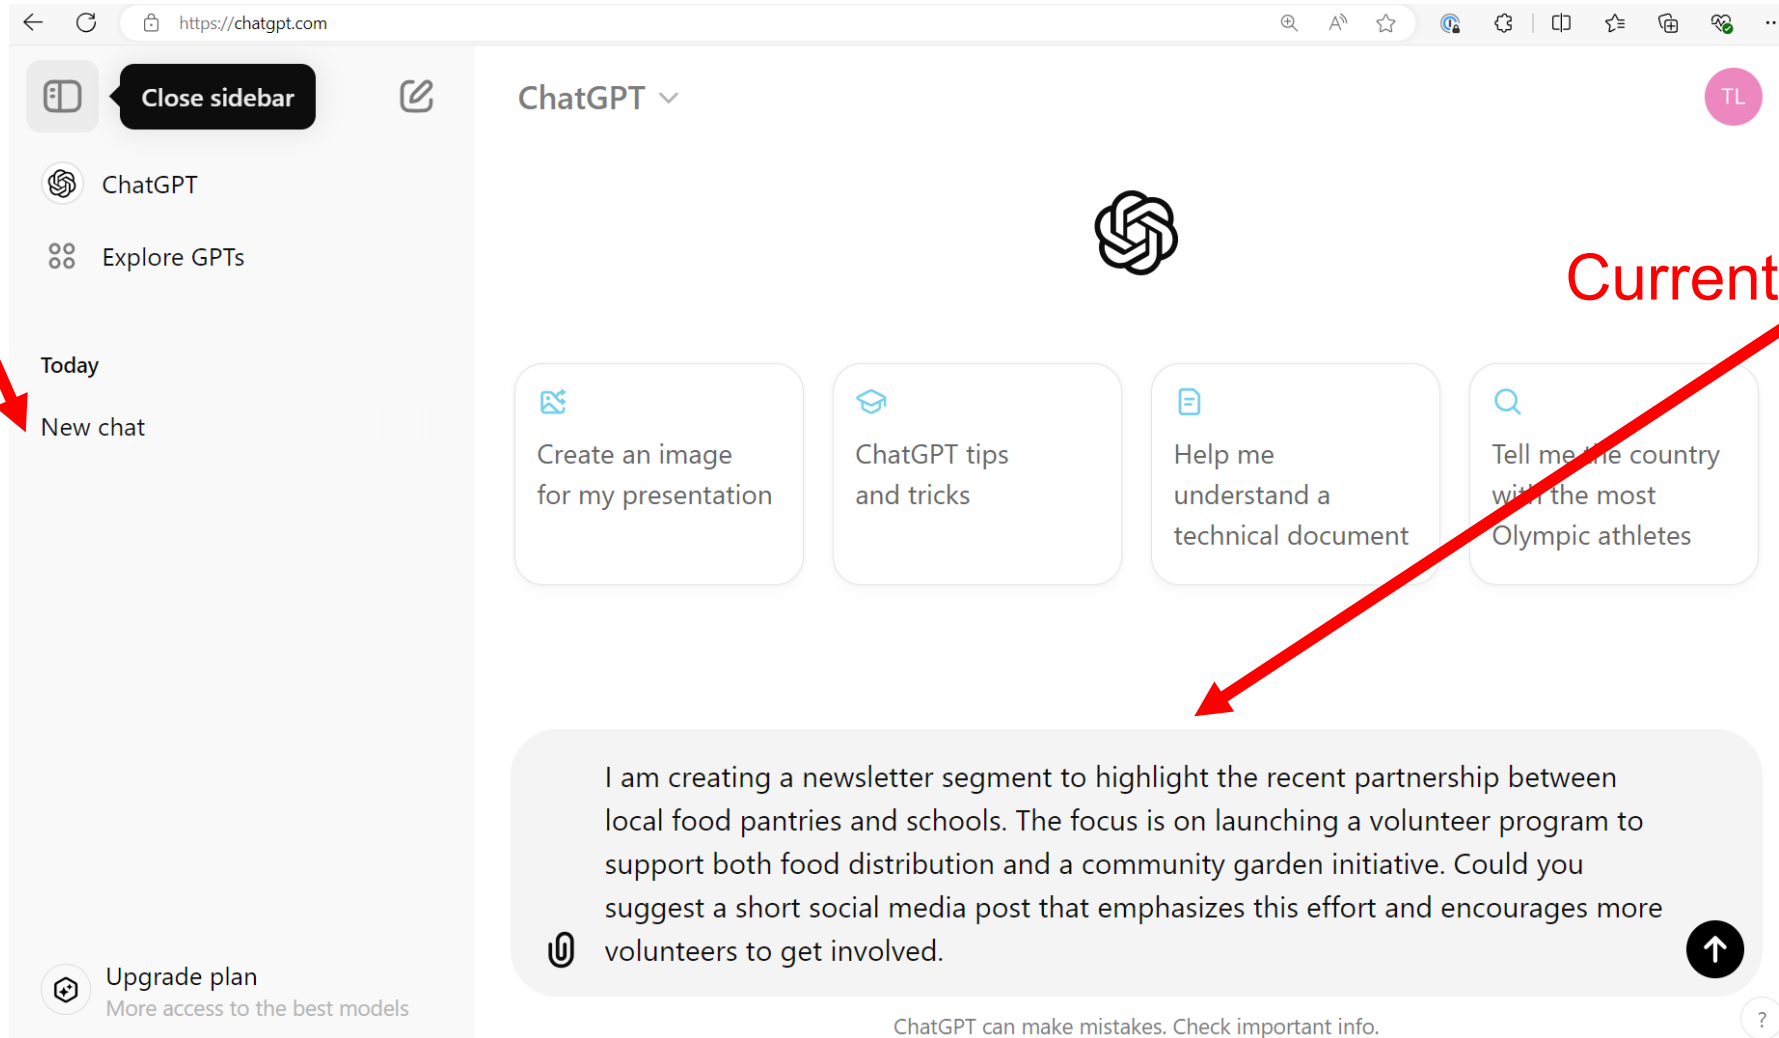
https://chatgpt.com

Close sidebar

ChatGPT

Explore GPTs

Today

New chat

Upgrade plan
More access to the best models

ChatGPT

TL

Current

Create an image for my presentation

ChatGPT tips and tricks

Help me understand a technical document

Tell me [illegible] country w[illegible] the most Olympic athletes

I am creating a newsletter segment to highlight the recent partnership between local food pantries and schools. The focus is on launching a volunteer program to support both food distribution and a community garden initiative. Could you suggest a short social media post that emphasizes this effort and encourages more volunteers to get involved.

ChatGPT can make mistakes. Check important info.

?